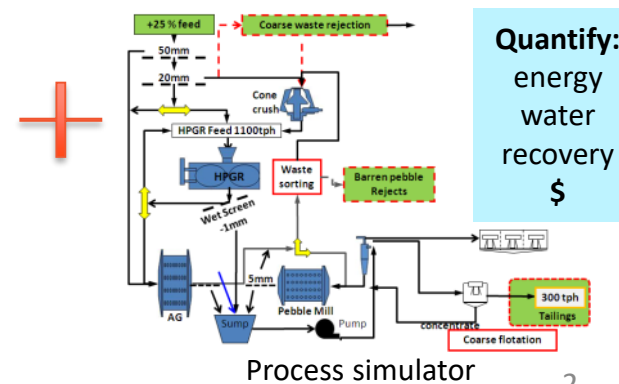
+25 % feed

Coarse waste rejection

50mm

20mm

Cone crush

HPGR Feed 1100tph

HPGR

Waste sorting

Barren pebble Rejects

Wet Screen -1mm

5mm

AG

Sump

Pebble Mill

Pump

concentrate

Coarse flotation

300 tph Tailings

Quantify: energy water recovery $

Process simulator

2